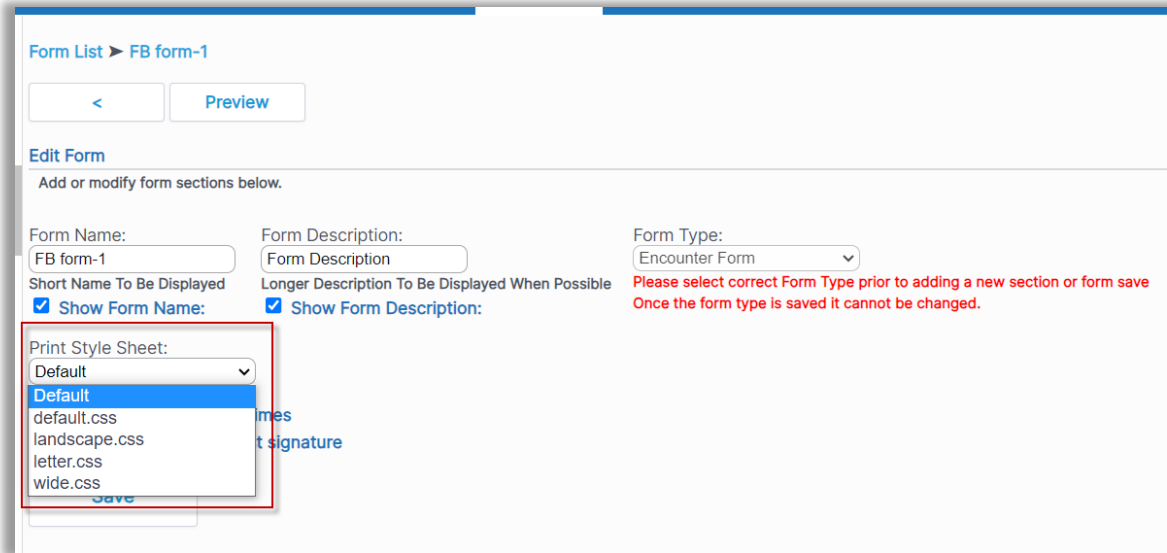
Form List ➤ FB form-1

<

Preview

Edit Form

Add or modify form sections below.

Form Name:
FB form-1
Short Name To Be Displayed
Show Form Name:

Form Description:
Form Description
Longer Description To Be Displayed When Possible
Show Form Description:

Form Type:
Encounter Form
Please select correct Form Type prior to adding a new section or form save
Once the form type is saved it cannot be changed.

Print Style Sheet:
Default

Default
default.css
landscape.css
letter.css
wide.css

imes
t signature
Save